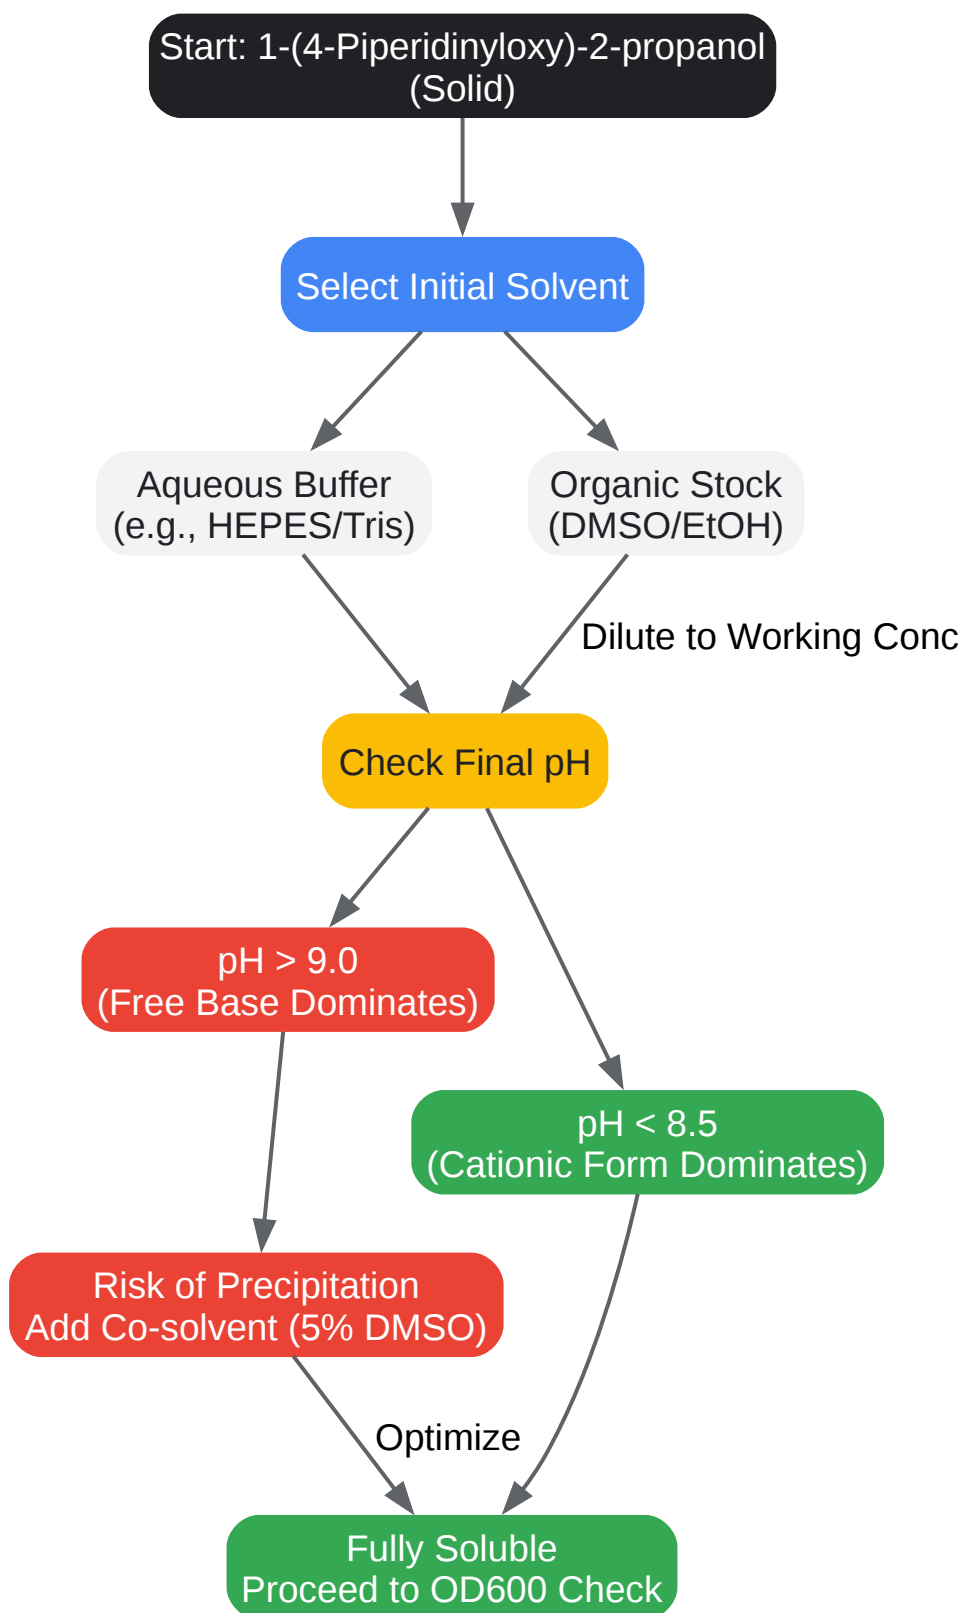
Start: 1-(4-Piperidinyloxy)-2-propanol (Solid)

Select Initial Solvent

Aqueous Buffer (e.g., HEPES/Tris)

Organic Stock (DMSO/EtOH)

Dilute to Working Conc

Check Final pH

pH > 9.0 (Free Base Dominates)

pH < 8.5 (Cationic Form Dominates)

Risk of Precipitation Add Co-solvent (5% DMSO)

Optimize

Fully Soluble Proceed to OD600 Check